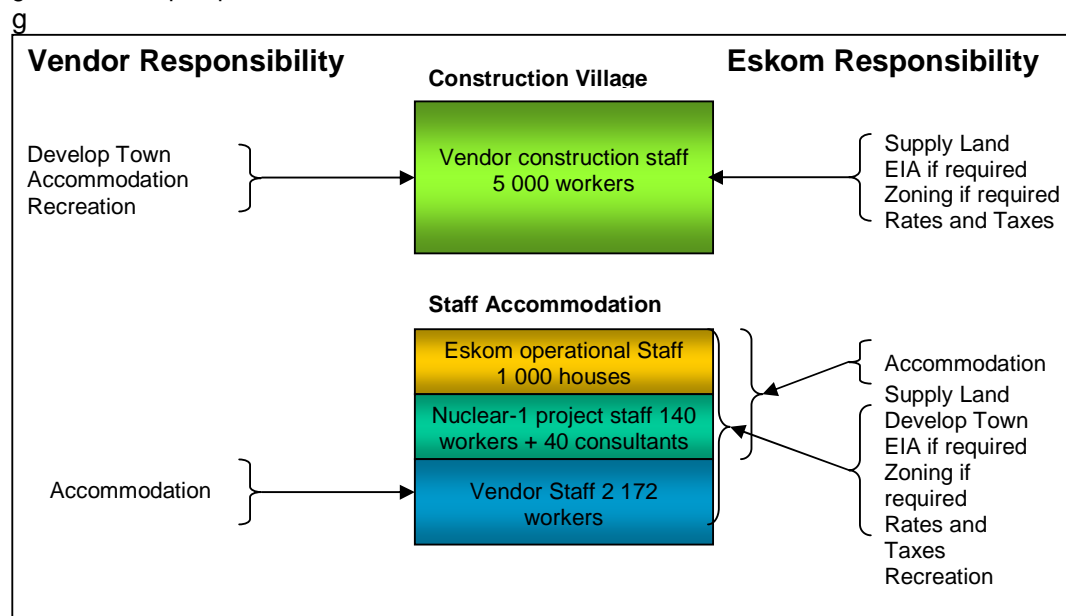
g

Vendor Responsibility

Construction Village

Eskom Responsibility

Develop Town
Accommodation
Recreation

Vendor construction staff
5 000 workers

Supply Land
EIA if required
Zoning if required
Rates and Taxes

Staff Accommodation

Eskom operational Staff
1 000 houses

Nuclear-1 project staff 140 workers + 40 consultants

Vendor Staff 2 172 workers

Accommodation

Accommodation

Supply Land
Develop Town
EIA if required
Zoning if required
Rates and Taxes
Recreation